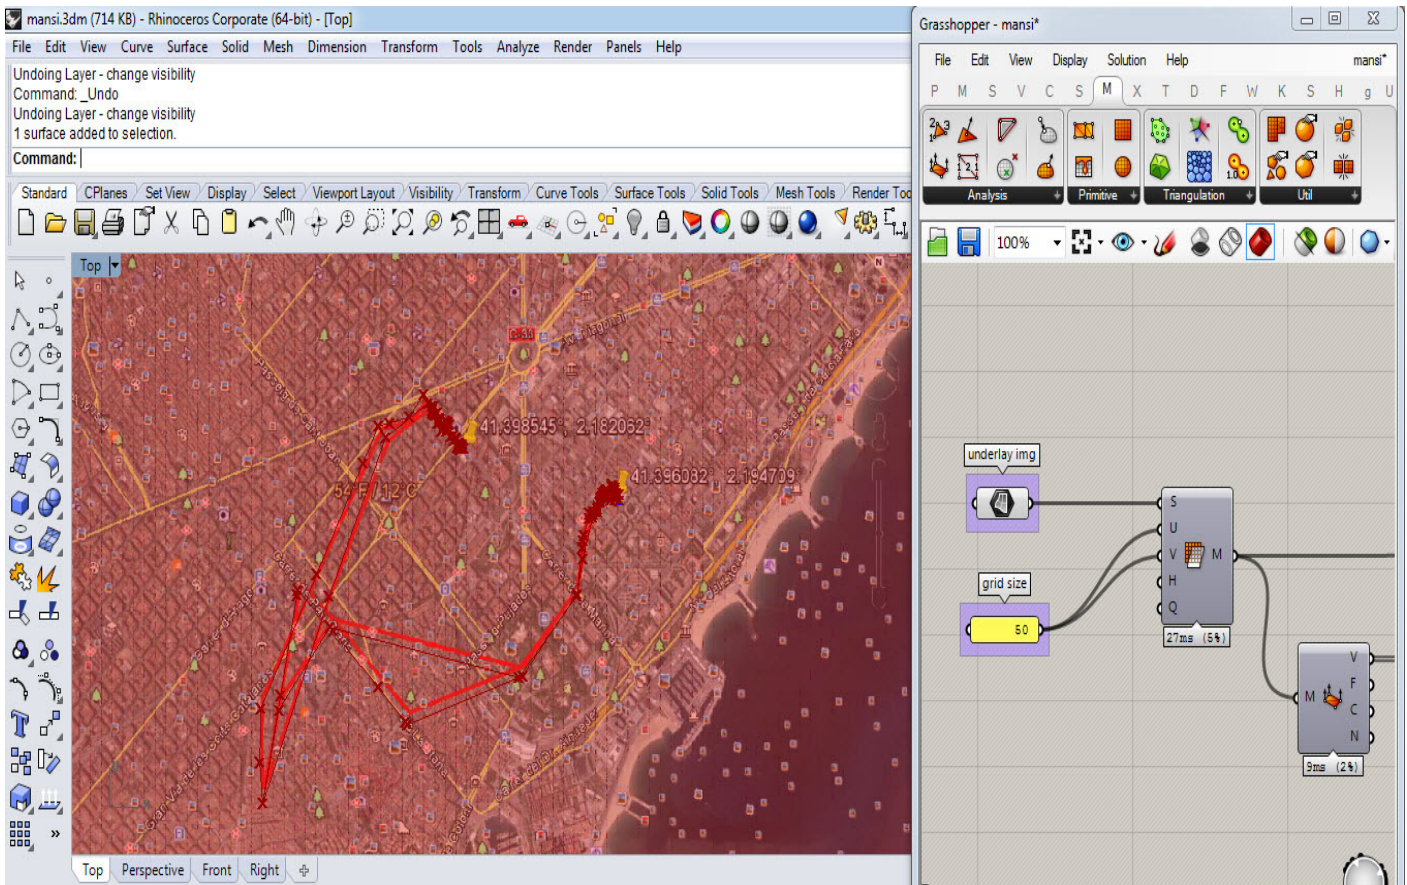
mansi.3dm (714 KB) - Rhinoceros Corporate (64-bit) - [Top]

File Edit View Curve Surface Solid Mesh Dimension Transform Tools Analyze Render Panels Help

Undoing Layer - change visibility
Command: _Undo
Undoing Layer - change visibility
1 surface added to selection.
Command:

Standard CPlanes Set View Display Select Viewport Layout Visibility Transform Curve Tools Surface Tools Solid Tools Mesh Tools Render Too

Top

41.398545 , 2.182062

41.396082 , 2.194709

54 F / 12 C

Top Perspective Front Right

Grasshopper - mansi*

File Edit View Display Solution Help mansi*

P M S V C S M X T D F W K S H g U

Analysis Primitive Triangulation Util

100%

underlay img

grid size

50

S
U
V M
H
Q

27ms (5%)

V
M F
C
N

9ms (2%)